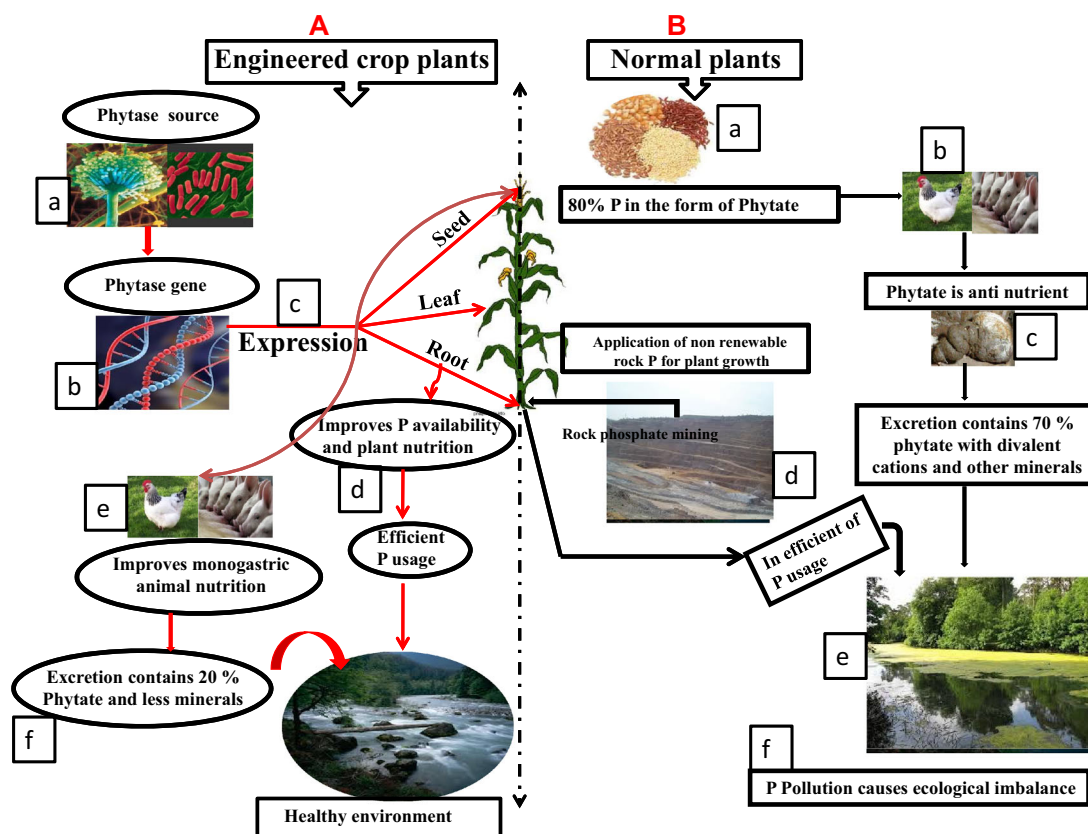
A

Engineered crop plants

Phytase source

a

Phytase gene

c

Expression

b

Seed

Leaf

Root

Improves P availability and plant nutrition

d

Efficient P usage

e

Improves monogastric animal nutrition

Excretion contains 20 % Phytate and less minerals

f

Healthy environment

B

Normal plants

a

80% P in the form of Phytate

b

Phytate is anti nutrient

c

Application of non renewable rock P for plant growth

Rock phosphate mining

d

Excretion contains 70 % phytate with divalent cations and other minerals

In efficient of P usage

e

f

P Pollution causes ecological imbalance